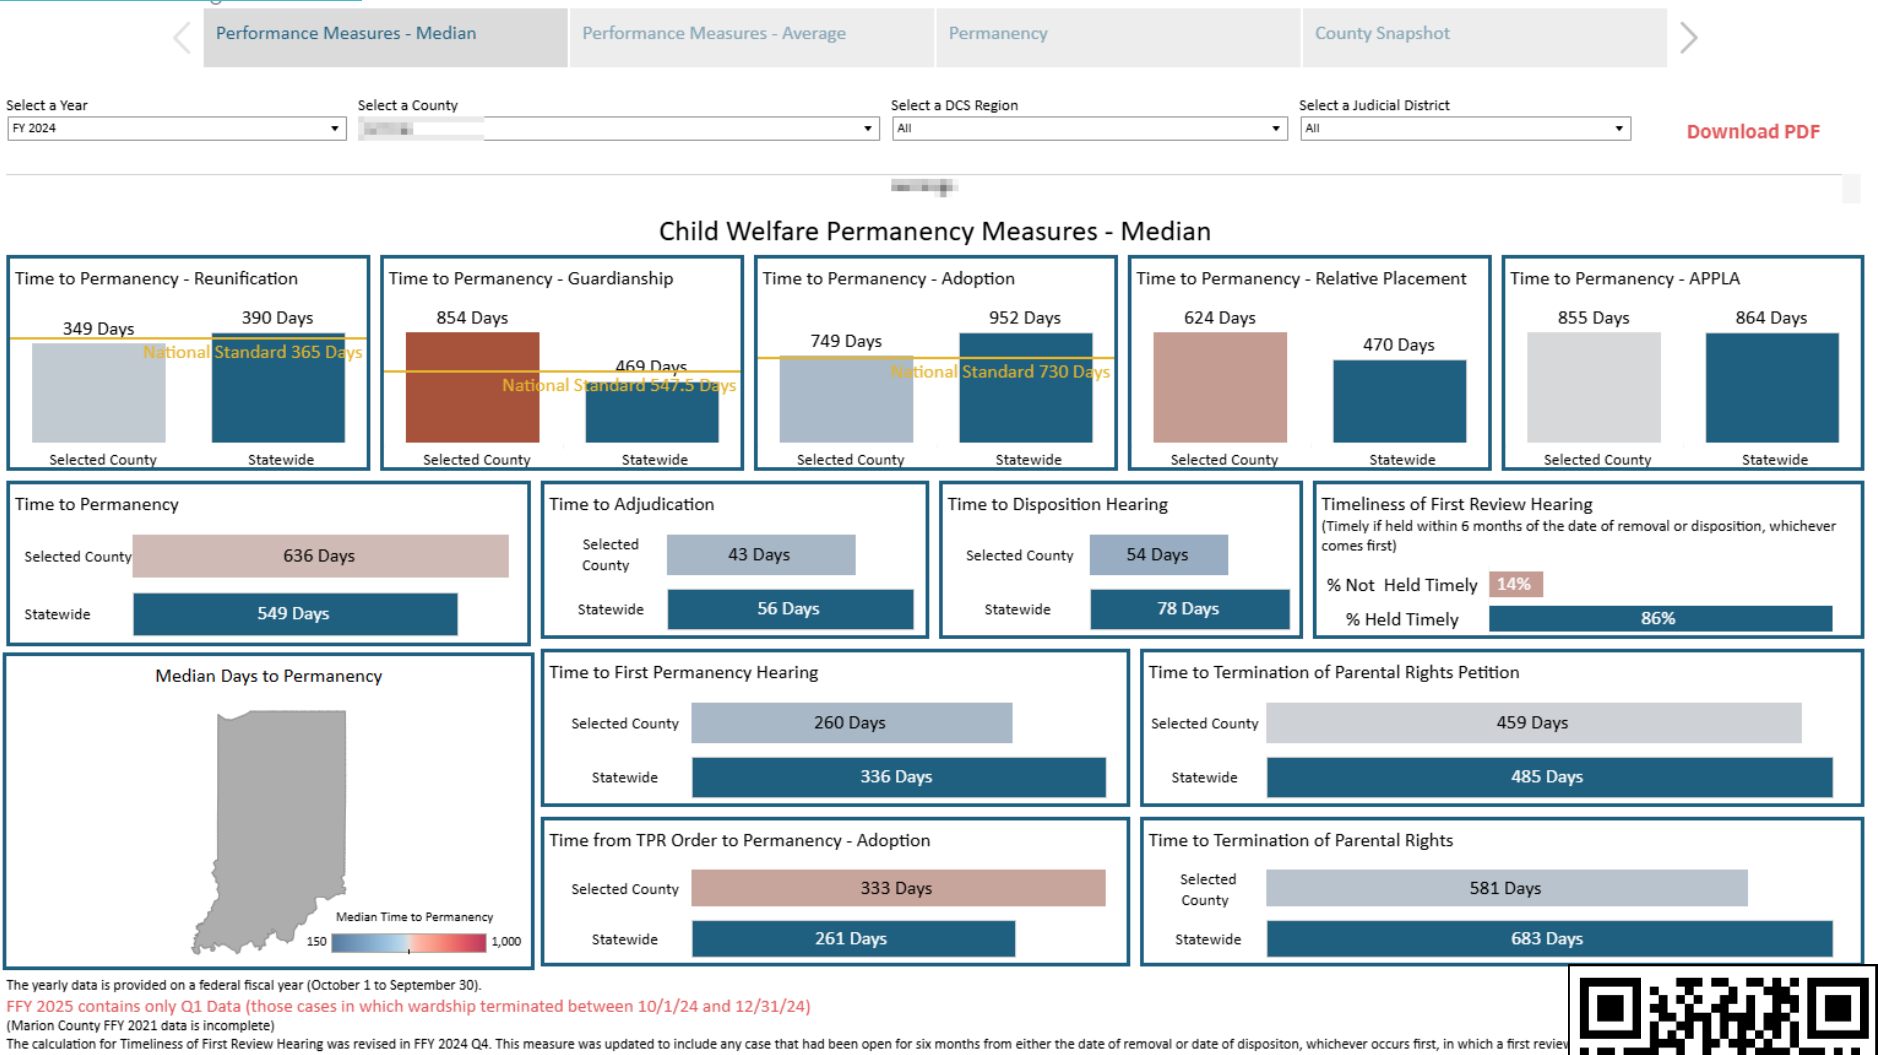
Performance Measures - Median | Performance Measures - Average | Permanency | County Snapshot

Select a Year
FY 2024

Select a County
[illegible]

Select a DCS Region
All

Select a Judicial District
All

Download PDF

Child Welfare Permanency Measures - Median

Time to Permanency - Reunification
349 Days
390 Days
National Standard 365 Days
Selected County
Statewide

Time to Permanency - Guardianship
854 Days
469 Days
National Standard 547.5 Days
Selected County
Statewide

Time to Permanency - Adoption
749 Days
952 Days
National Standard 730 Days
Selected County
Statewide

Time to Permanency - Relative Placement
624 Days
470 Days
Selected County
Statewide

Time to Permanency - APPLA
855 Days
864 Days
Selected County
Statewide

Time to Permanency
Selected County 636 Days
Statewide 549 Days

Time to Adjudication
Selected County 43 Days
Statewide 56 Days

Time to Disposition Hearing
Selected County 54 Days
Statewide 78 Days

Timeliness of First Review Hearing
(Timely if held within 6 months of the date of removal or disposition, whichever comes first)
% Not Held Timely 14%
% Held Timely 86%

Median Days to Permanency
Median Time to Permanency
150
1,000

Time to First Permanency Hearing
Selected County 260 Days
Statewide 336 Days

Time to Termination of Parental Rights Petition
Selected County 459 Days
Statewide 485 Days

Time from TPR Order to Permanency - Adoption
Selected County 333 Days
Statewide 261 Days

Time to Termination of Parental Rights
Selected County 581 Days
Statewide 683 Days

The yearly data is provided on a federal fiscal year (October 1 to September 30).
FFY 2025 contains only Q1 Data (those cases in which wardship terminated between 10/1/24 and 12/31/24)
(Marion County FFY 2021 data is incomplete)
The calculation for Timeliness of First Review Hearing was revised in FFY 2024 Q4. This measure was updated to include any case that had been open for six months from either the date of removal or date of dispositon, whichever occurs first, in which a first revie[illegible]